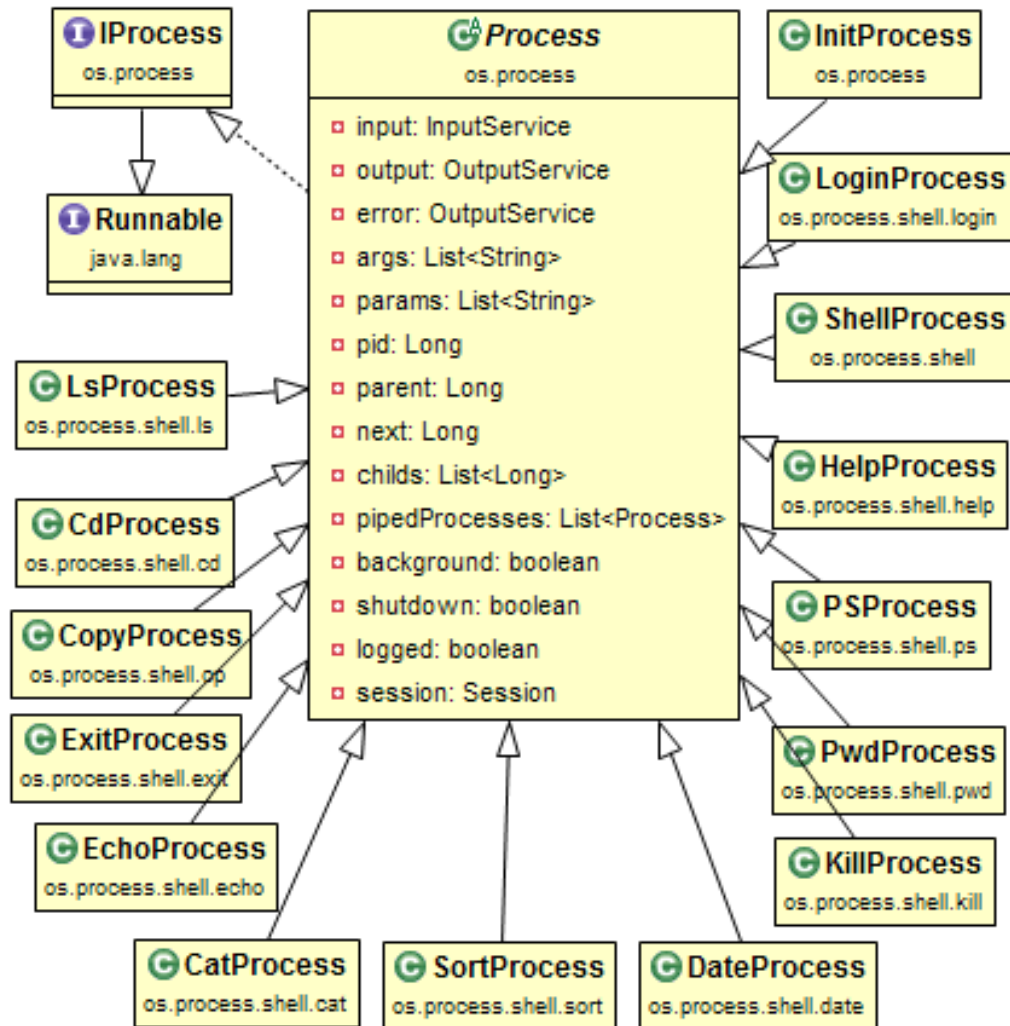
IProcess
os.process

Runnable
java.lang

Process
os.process

input: InputService
output: OutputService
error: OutputService
args: List<String>
params: List<String>
pid: Long
parent: Long
next: Long
childs: List<Long>
pipedProcesses: List<Process>
background: boolean
shutdown: boolean
logged: boolean
session: Session

InitProcess
os.process

LoginProcess
os.process.shell.login

ShellProcess
os.process.shell

HelpProcess
os.process.shell.help

PSProcess
os.process.shell.ps

PwdProcess
os.process.shell.pwd

KillProcess
os.process.shell.kill

LsProcess
os.process.shell.ls

CdProcess
os.process.shell.cd

CopyProcess
os.process.shell.cp

ExitProcess
os.process.shell.exit

EchoProcess
os.process.shell.echo

CatProcess
os.process.shell.cat

SortProcess
os.process.shell.sort

DateProcess
os.process.shell.date